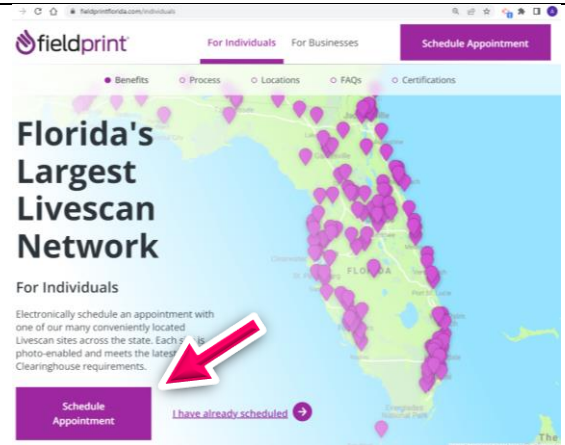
fieldprintflorida.com/individuals

fieldprint

For Individuals
For Businesses
Schedule Appointment

Benefits
Process
Locations
FAQs
Certifications

Florida's Largest Livescan Network

For Individuals

Electronically schedule an appointment with one of our many conveniently located Livescan sites across the state. Each s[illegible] is photo-enabled and meets the latest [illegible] Clearinghouse requirements.

Schedule Appointment

I have already scheduled

FLORIDA

The